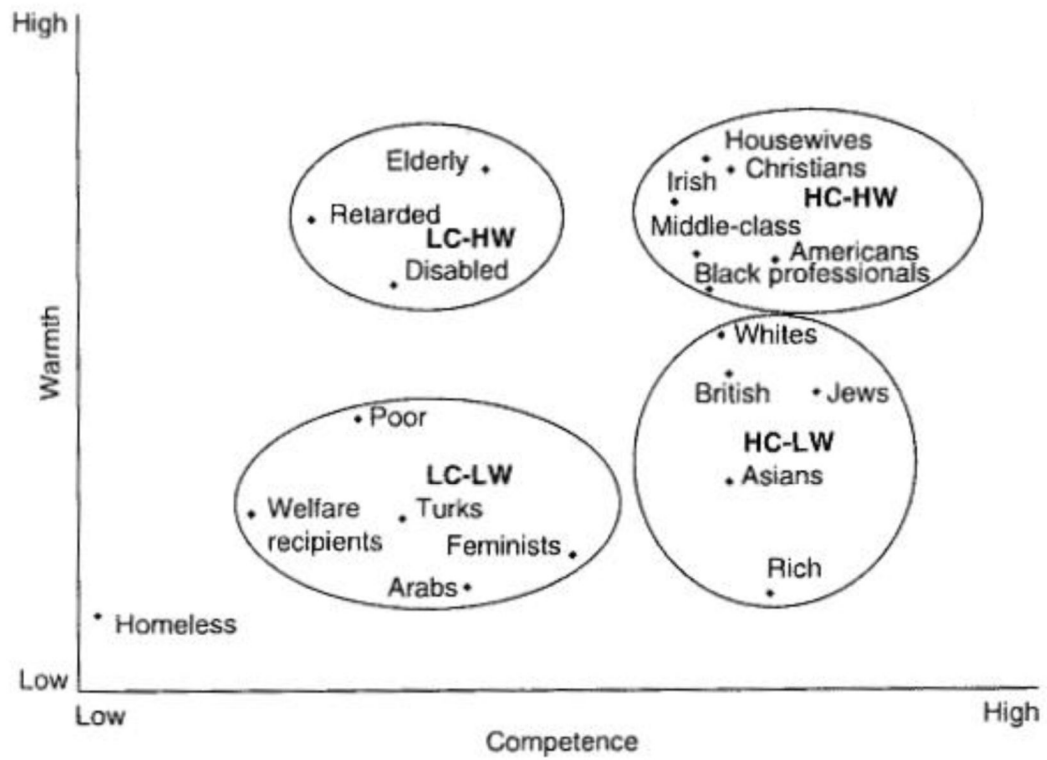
High

Warmth

Low

Elderly

Retarded

LC-HW

Disabled

Housewives

Christians

Irish

HC-HW

Middle-class

Americans

Black professionals

Whites

British

Jews

HC-LW

Asians

Rich

Poor

LC-LW

Welfare recipients

Turks

Feminists

Arabs

Homeless

Low

Competence

High